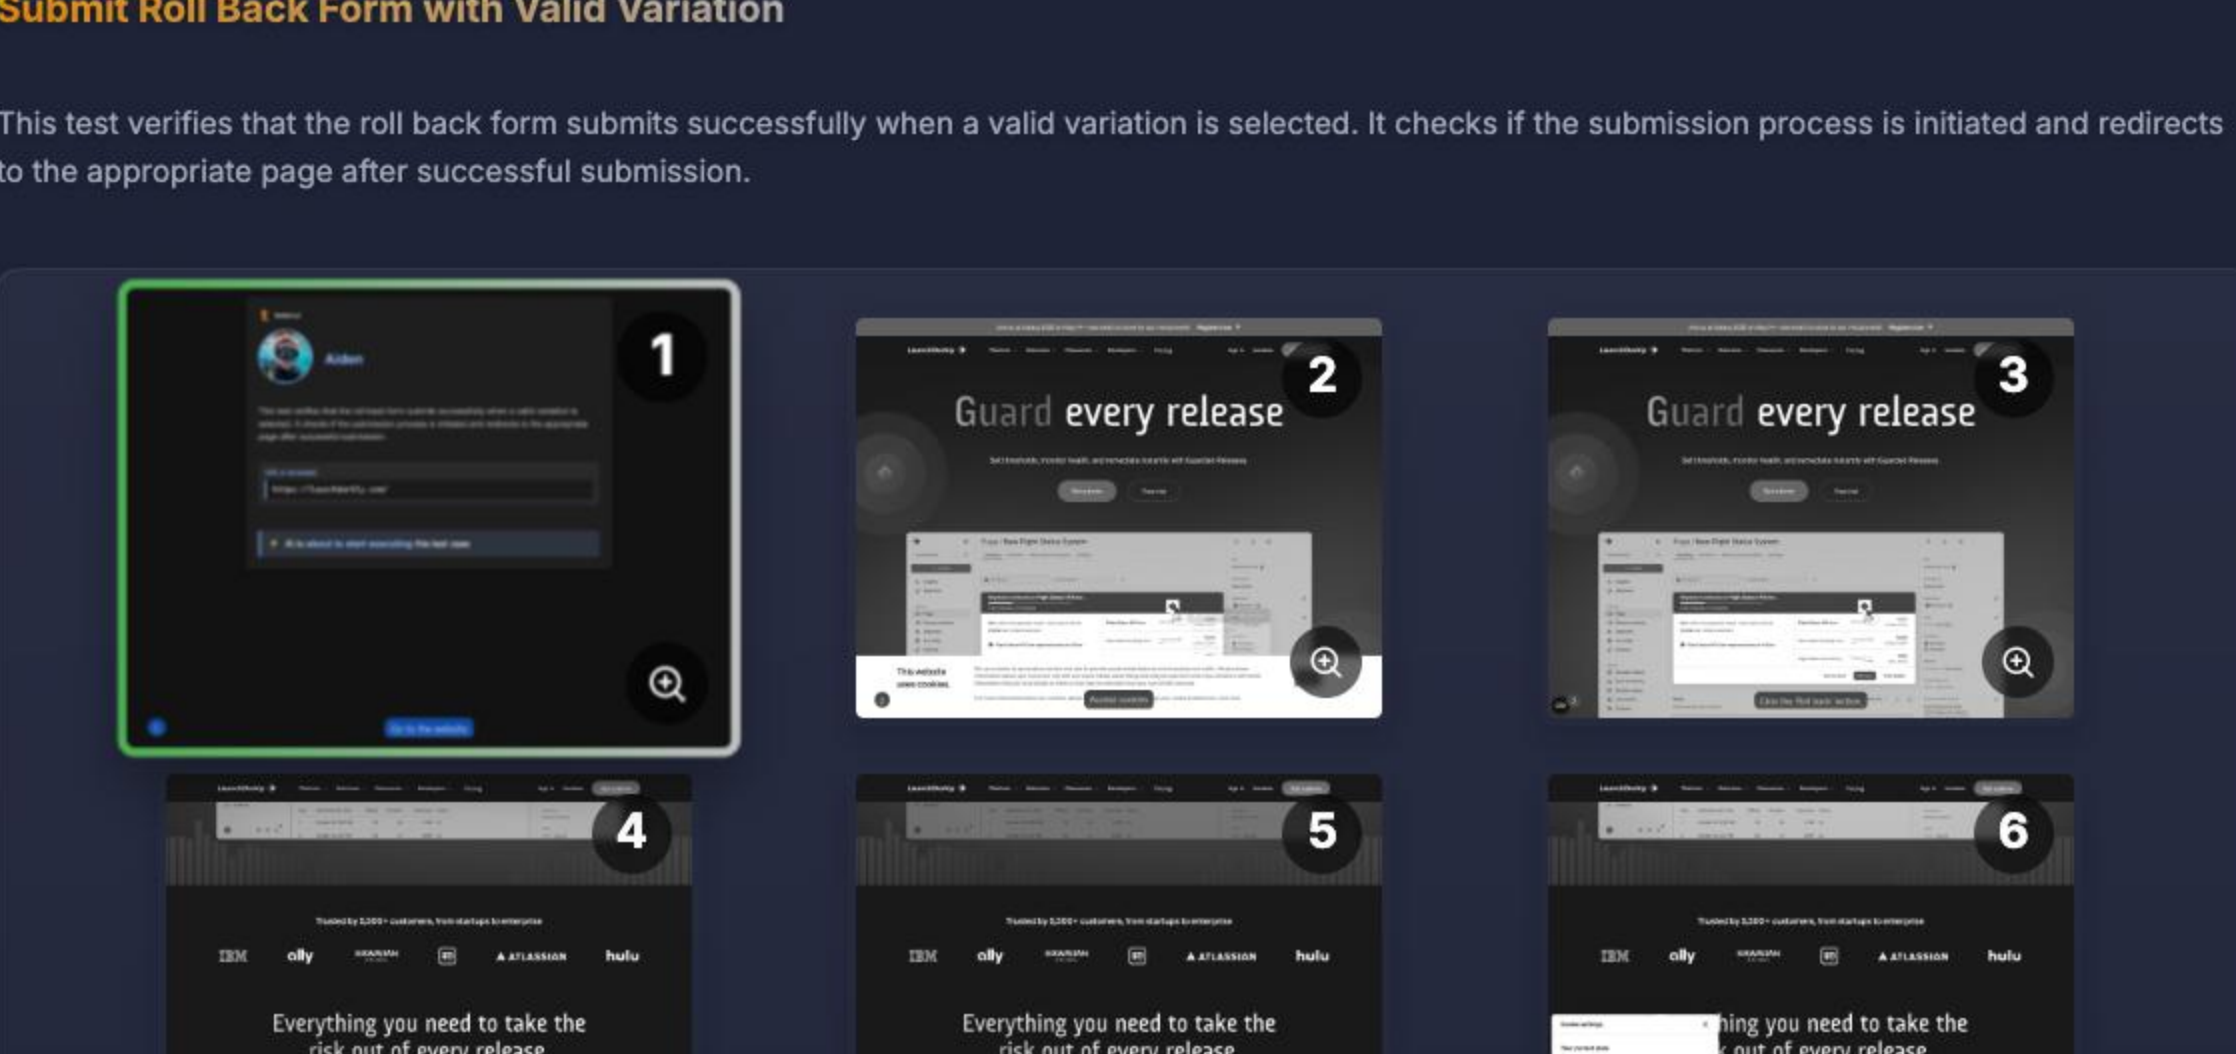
Submit Roll Back Form with Valid Variation

This test verifies that the roll back form submits successfully when a valid variation is selected. It checks if the submission process is initiated and redirects to the appropriate page after successful submission.

1

Aiden

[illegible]

2

Guard every release

This website uses cookies.

3

Guard every release

4

IBM ally ATLASSIAN hulu

Everything you need to take the risk out of every release

5

IBM ally ATLASSIAN hulu

Everything you need to take the risk out of every release

6

IBM ally ATLASSIAN hulu

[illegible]hing you need to take the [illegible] out of every release